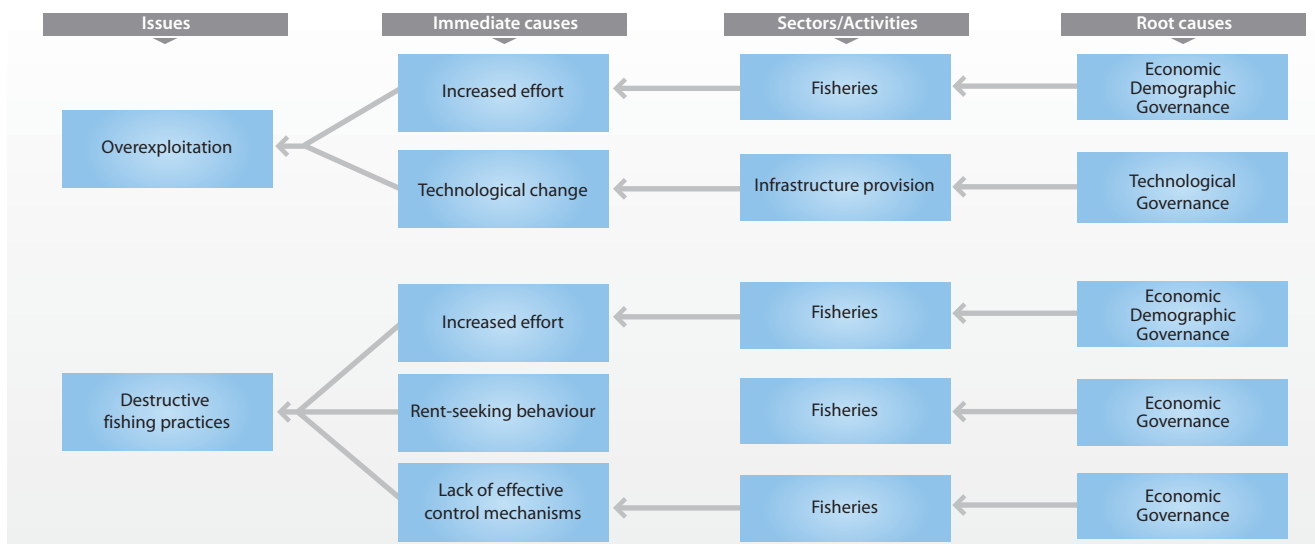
Issues

Immediate causes

Sectors/Activities

Root causes

Overexploitation

Increased effort

Fisheries

Economic
Demographic
Governance

Technological change

Infrastructure provision

Technological
Governance

Destructive fishing practices

Increased effort

Fisheries

Economic
Demographic
Governance

Rent-seeking behaviour

Fisheries

Economic
Governance

Lack of effective control mechanisms

Fisheries

Economic
Governance